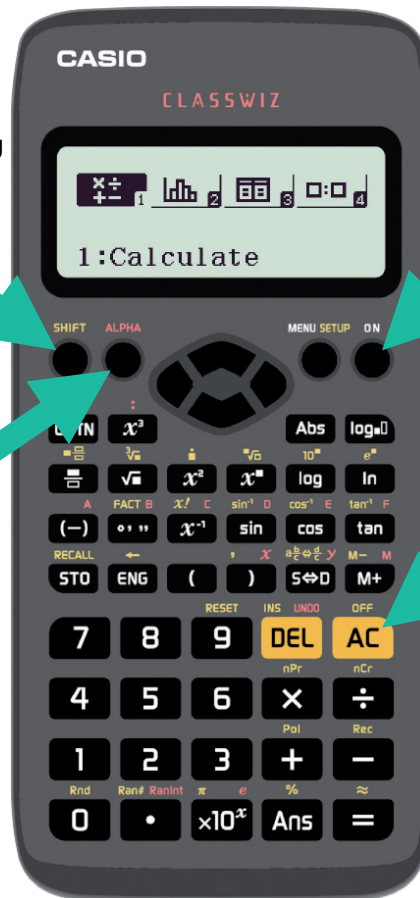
CASIO

CLASSWIZ

1 2 3 4

1:Calculate

SHIFT ALPHA MENU SETUP ON

:
$x^3$ Abs $\log_\blacksquare\square$

$\sqrt[3]{\blacksquare}$ $\sqrt[\blacksquare]{\square}$ $10^\blacksquare$ $e^\blacksquare$
$\sqrt{\blacksquare}$ $x^2$ $x^\blacksquare$ log ln

A FACT B $x!$ C $\sin^{-1}$ D $\cos^{-1}$ E $\tan^{-1}$ F
(−) ° ' " $x^{-1}$ sin cos tan

RECALL ← , $x$ y M−
STO ENG ( ) S⇔D M+

RESET INS UNDO OFF
7 8 9 DEL AC

nPr nCr
4 5 6 × ÷

Pol Rec
1 2 3 + −

Rnd Ran# RanInt π e % ≈
0 • $\times10^x$ Ans =